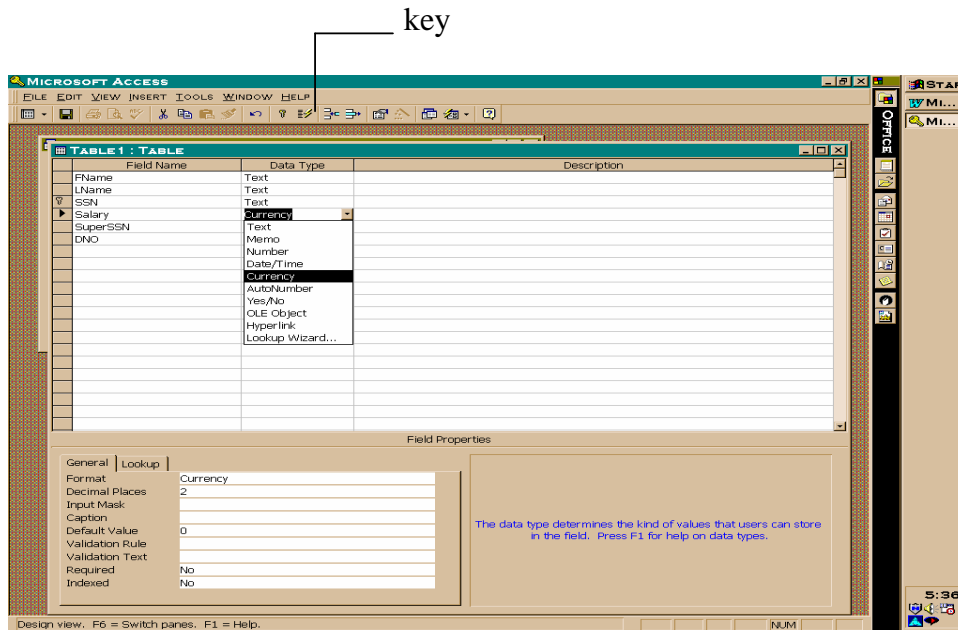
key

MICROSOFT ACCESS

FILE EDIT VIEW INSERT TOOLS WINDOW HELP

TABLE1 : TABLE

| Field Name | Data Type | Description |
|---|---|---|
| FName | Text | |
| LName | Text | |
| SSN | Text | |
| Salary | Currency | |
| SuperSSN | | |
| DNO | | |

Text
Memo
Number
Date/Time
Currency
AutoNumber
Yes/No
OLE Object
Hyperlink
Lookup Wizard...

Field Properties

General Lookup

| | |
|---|---|
| Format | Currency |
| Decimal Places | 2 |
| Input Mask | |
| Caption | |
| Default Value | 0 |
| Validation Rule | |
| Validation Text | |
| Required | No |
| Indexed | No |

The data type determines the kind of values that users can store in the field. Press F1 for help on data types.

Design view. F6 = Switch panes. F1 = Help.

NUM

OFFICE

STAR
MI...
MI...

5:36